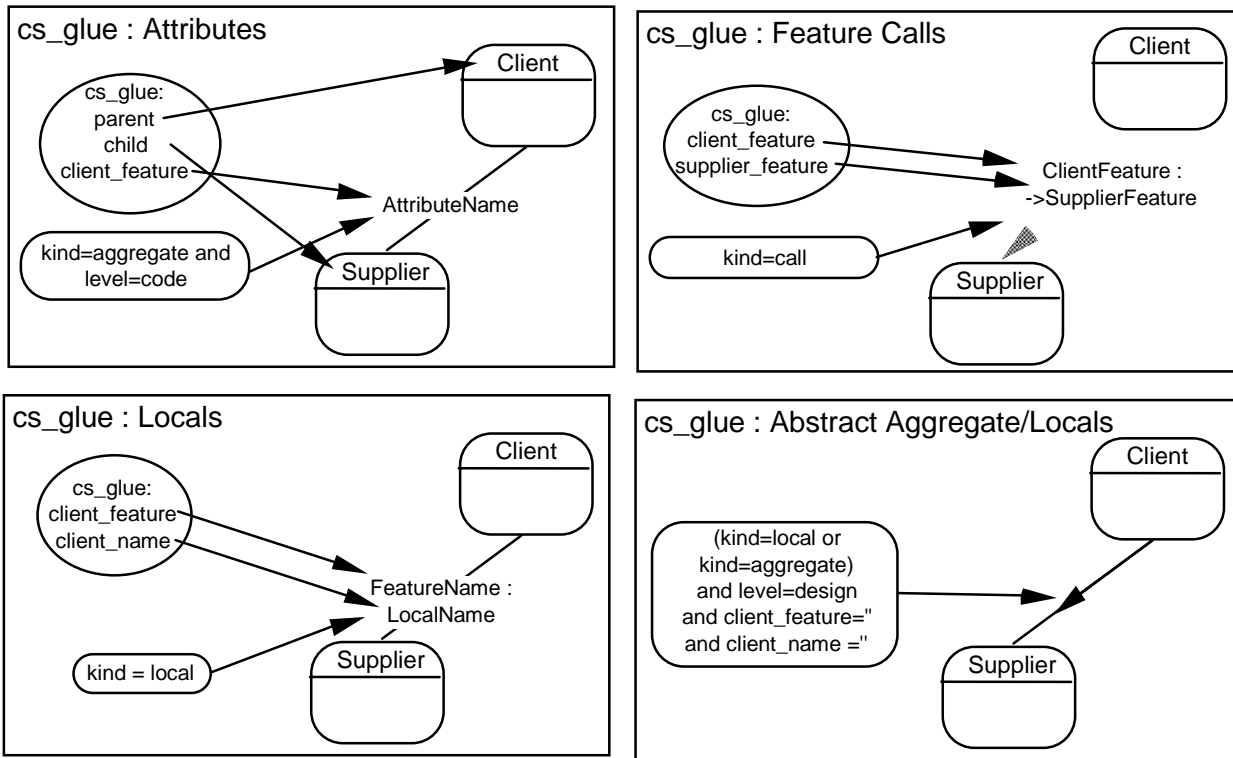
cs_glue : Attributes

Client

cs_glue:
parent
child
client_feature

AttributeName

kind=aggregate and level=code

Supplier

cs_glue : Feature Calls

Client

cs_glue:
client_feature
supplier_feature

ClientFeature :
->SupplierFeature

kind=call

Supplier

cs_glue : Locals

Client

cs_glue:
client_feature
client_name

FeatureName :
LocalName

kind = local

Supplier

cs_glue : Abstract Aggregate/Locals

Client

(kind=local or kind=aggregate) and level=design and client_feature='' and client_name =''

Supplier